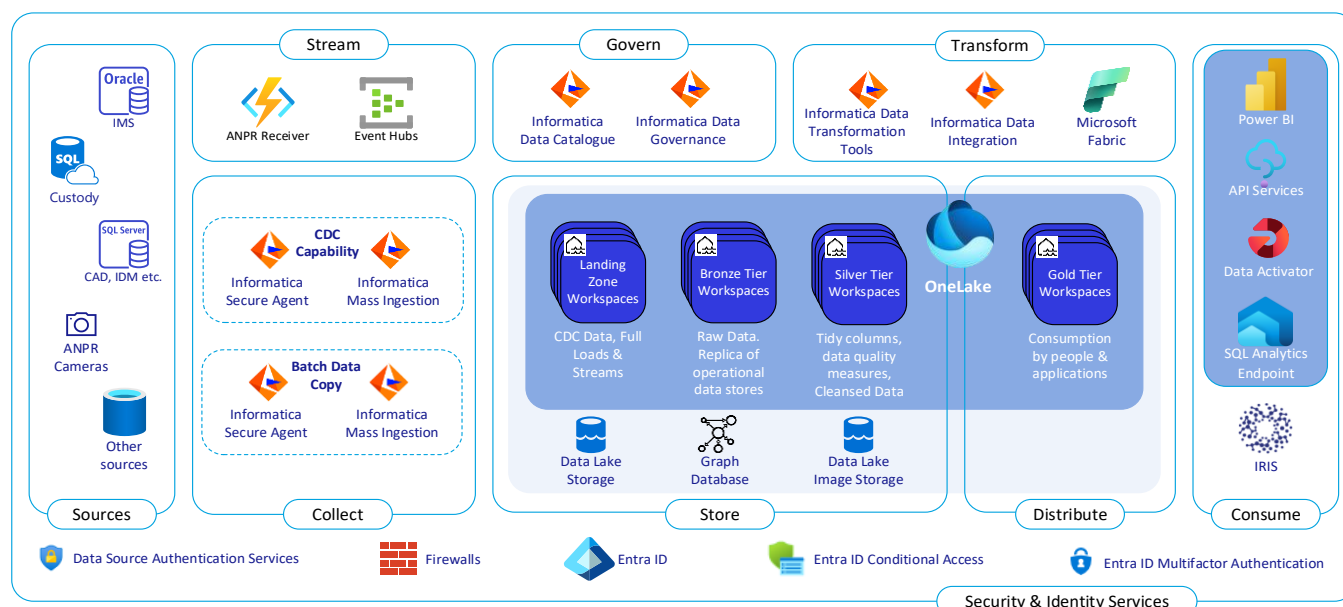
Stream

ANPR Receiver

Event Hubs

Govern

Informatica Data Catalogue

Informatica Data Governance

Transform

Informatica Data Transformation Tools

Informatica Data Integration

Microsoft Fabric

Oracle

IMS

SQL

Custody

SQL Server

CAD, IDM etc.

ANPR Cameras

Other sources

Sources

CDC Capability

Informatica Secure Agent

Informatica Mass Ingestion

Batch Data Copy

Informatica Secure Agent

Informatica Mass Ingestion

Collect

Landing Zone Workspaces

CDC Data, Full Loads & Streams

Bronze Tier Workspaces

Raw Data. Replica of operational data stores

Silver Tier Workspaces

Tidy columns, data quality measures, Cleansed Data

OneLake

Gold Tier Workspaces

Consumption by people & applications

Data Lake Storage

Graph Database

Data Lake Image Storage

Store

Distribute

Power BI

API Services

Data Activator

SQL Analytics Endpoint

IRIS

Consume

Data Source Authentication Services

Firewalls

Entra ID

Entra ID Conditional Access

Entra ID Multifactor Authentication

Security & Identity Services